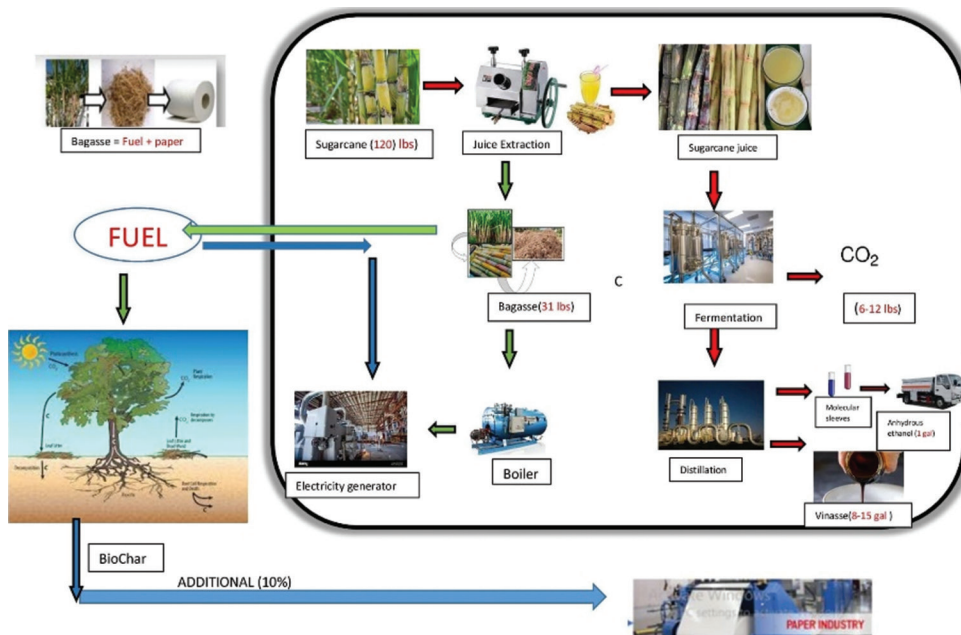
Bagasse = Fuel + paper

Sugarcane (120) lbs)

Juice Extraction

Sugarcane juice

FUEL

Bagasse(31 lbs)

C

Fermentation

$CO_2$

(6-12 lbs)

Photosynthesis

$CO_2$

Plant Respiration

C

Respiration by decomposers

Leaf litter

Leaf Litter and Dead Wood

Decomposition

C

Root Soil Respiration and Death

Roots

Electricity generator

Boiler

Distillation

Molecular sleeves

Anhydrous ethanol (1 gal)

Vinasse(8-15 gal )

BioChar

ADDITIONAL (10%)

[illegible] Windows
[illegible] settings to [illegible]

PAPER INDUSTRY